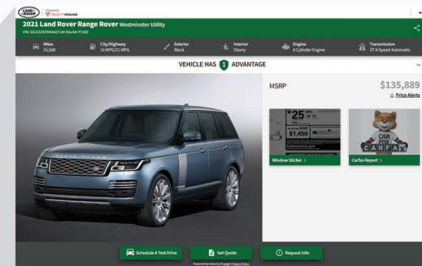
2021 Land Rover Range Rover Westminster Utility

VIN: SALGS2SE9MA4 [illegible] Stock#: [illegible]

Miles
15,348

City/Highway
16 MPG/21 MPG

Exterior
Black

Interior
Ebony

Engine
6 Cylinder Engine

Transmission
8-Speed Automatic

VEHICLE HAS 3 ADVANTAGE

MSRP

$135,889

Price Alerts

Window Sticker

Carfax Report

CARFAX

Schedule A Test Drive

Get Quote

Request Info